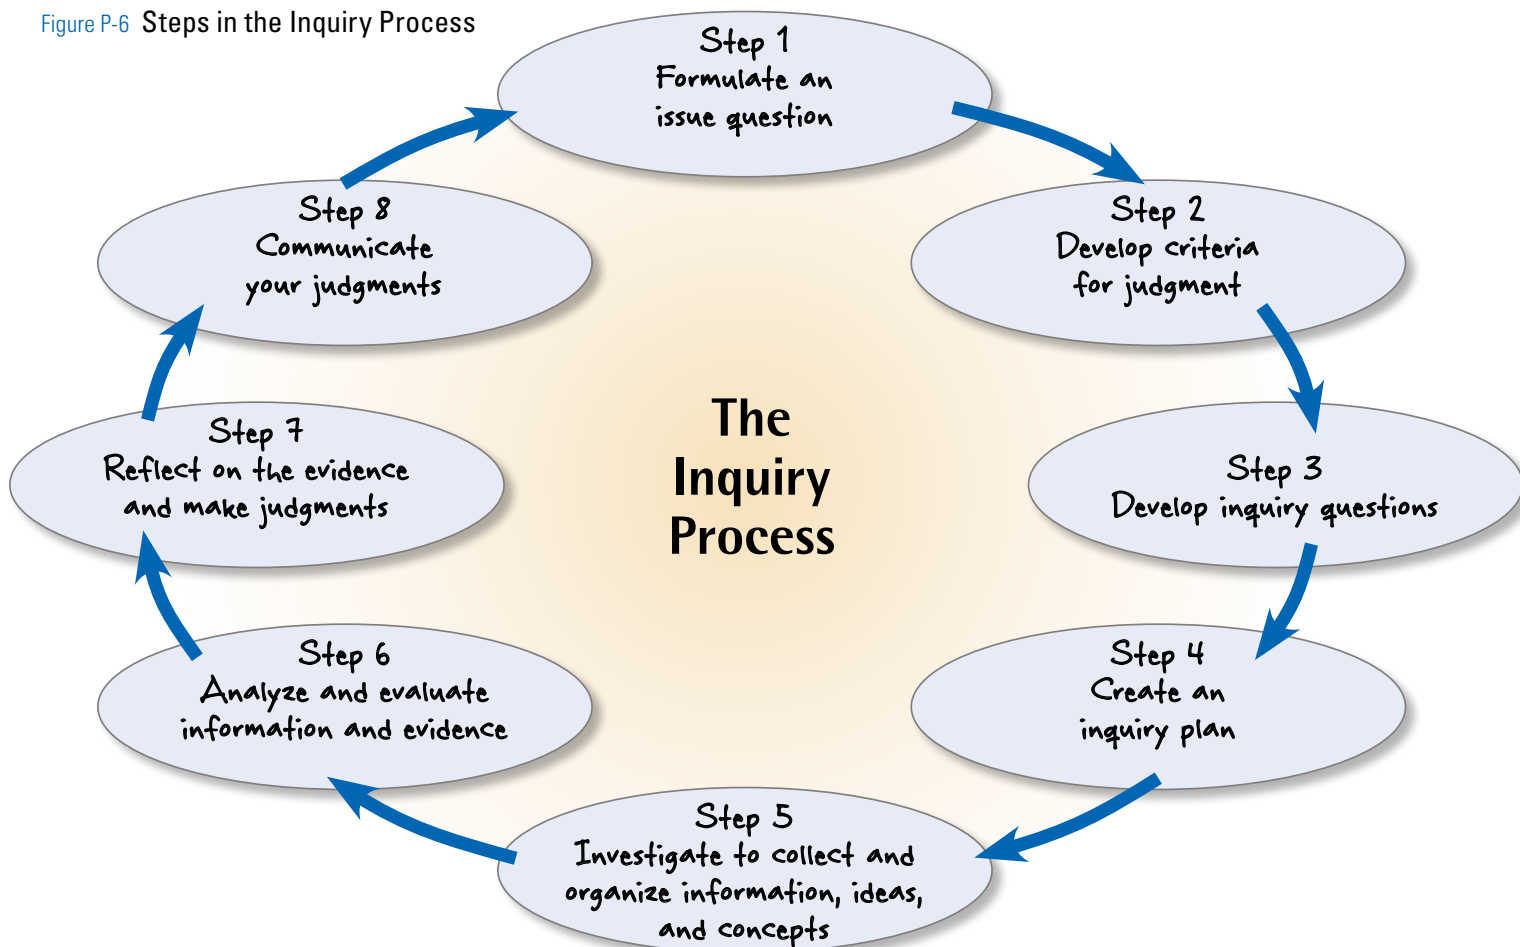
Figure P-6 Steps in the Inquiry Process

Step 1
Formulate an issue question

Step 2
Develop criteria for judgment

Step 3
Develop inquiry questions

Step 4
Create an inquiry plan

Step 5
Investigate to collect and organize information, ideas, and concepts

Step 6
Analyze and evaluate information and evidence

Step 7
Reflect on the evidence and make judgments

Step 8
Communicate your judgments

The Inquiry Process